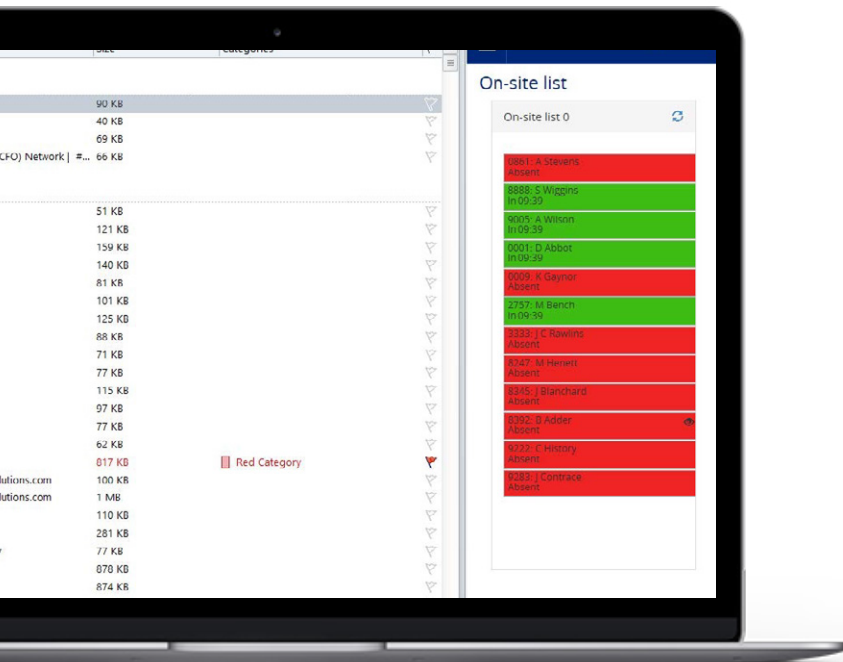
Size
Categories

90 KB
40 KB
69 KB
CFO) Network | #... 66 KB

51 KB
121 KB
159 KB
140 KB
81 KB
101 KB
125 KB
88 KB
71 KB
77 KB
115 KB
97 KB
77 KB
62 KB
817 KB Red Category
lutions.com 100 KB
lutions.com 1 MB
110 KB
281 KB
77 KB
870 KB
874 KB

On-site list

On-site list 0

0861: A Stevens
Absent
8888: S Wiggins
In 09:39
9005: A Wilson
In 09:39
0001: D Abbot
In 09:39
0009: K Gaynor
Absent
2757: M Bench
In 09:39
3333: J C Rawlins
Absent
8247: M Henett
Absent
8345: J Blanchard
Absent
8392: B Adder
Absent
9222: C History
Absent
9283: J Contrace
Absent